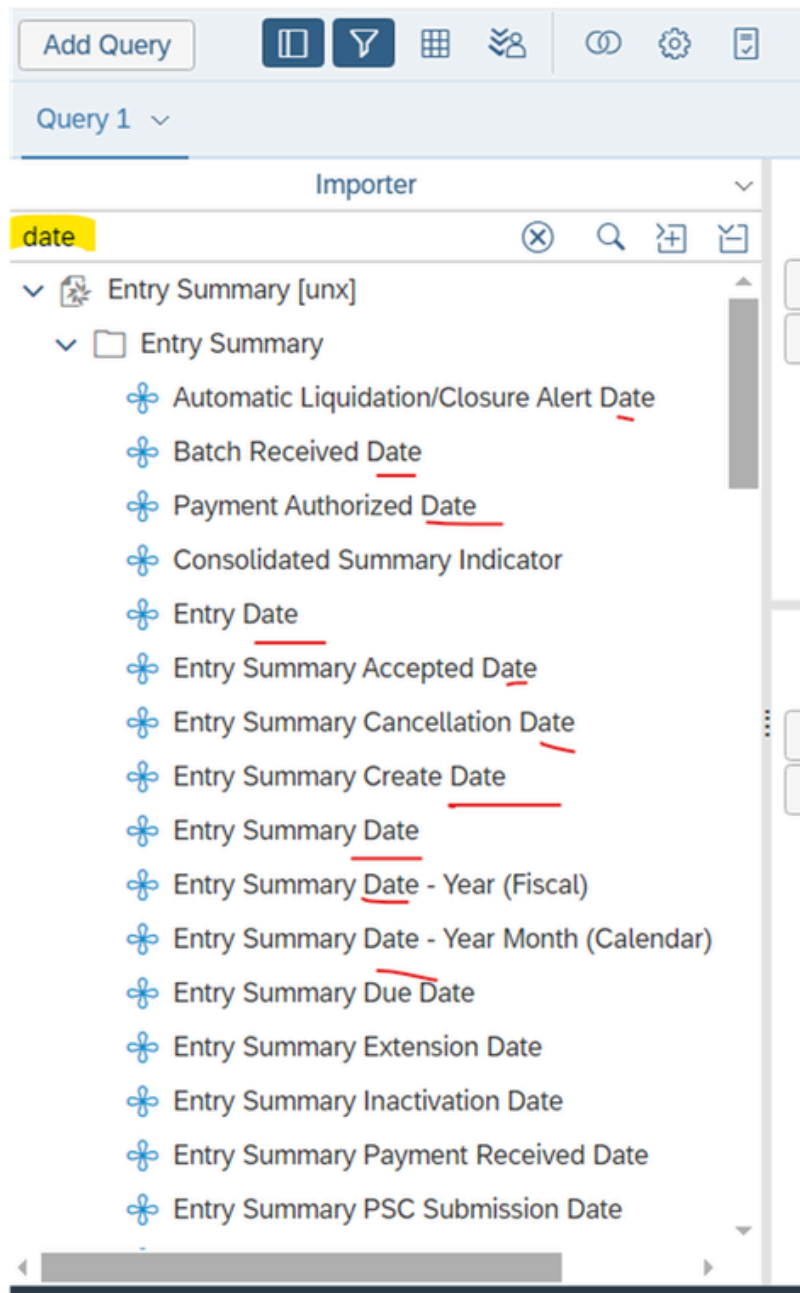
Add Query

Query 1

Importer

date

Entry Summary [unx]

Entry Summary

Automatic Liquidation/Closure Alert Date

Batch Received Date

Payment Authorized Date

Consolidated Summary Indicator

Entry Date

Entry Summary Accepted Date

Entry Summary Cancellation Date

Entry Summary Create Date

Entry Summary Date

Entry Summary Date - Year (Fiscal)

Entry Summary Date - Year Month (Calendar)

Entry Summary Due Date

Entry Summary Extension Date

Entry Summary Inactivation Date

Entry Summary Payment Received Date

Entry Summary PSC Submission Date